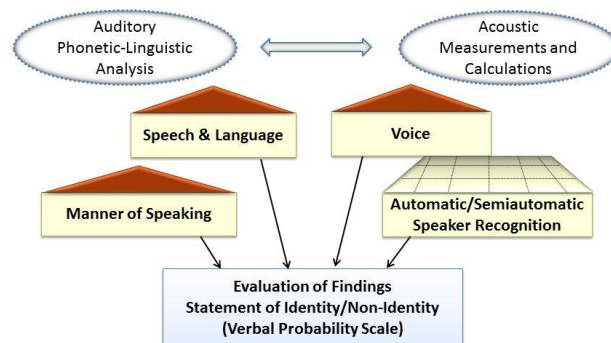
Auditory Phonetic-Linguistic Analysis

Acoustic Measurements and Calculations

Speech & Language

Voice

Manner of Speaking

Automatic/Semiautomatic Speaker Recognition

Evaluation of Findings
Statement of Identity/Non-Identity
(Verbal Probability Scale)